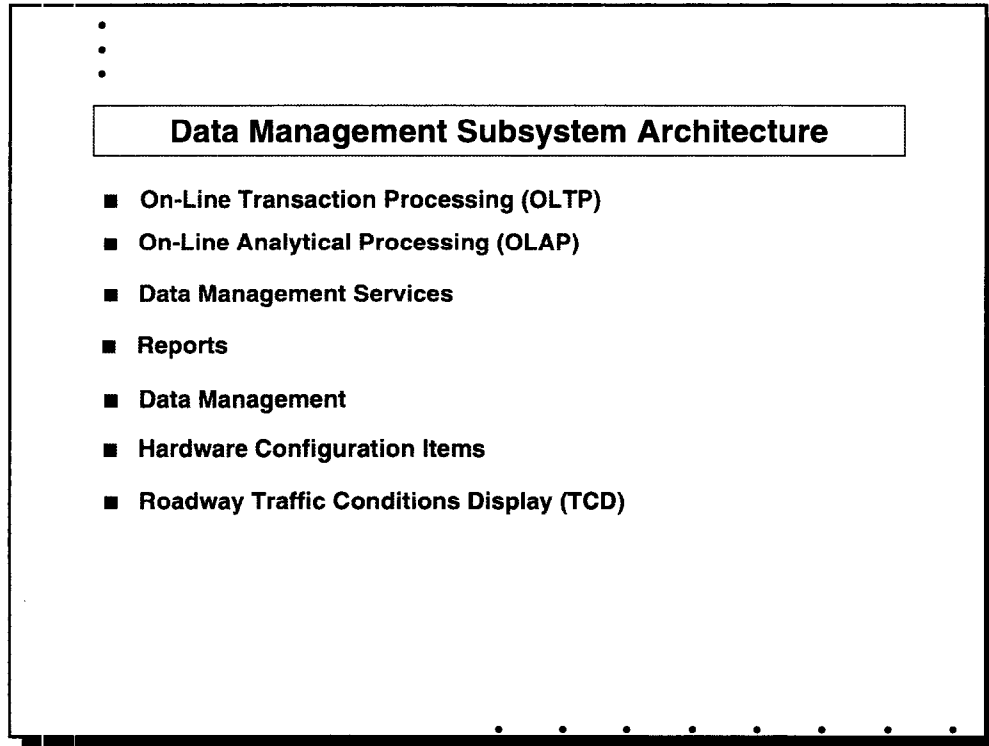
Data Management Subsystem Architecture

■ On-Line Transaction Processing (OLTP)

■ On-Line Analytical Processing (OLAP)

■ Data Management Services

■ Reports

■ Data Management

■ Hardware Configuration Items

■ Roadway Traffic Conditions Display (TCD)